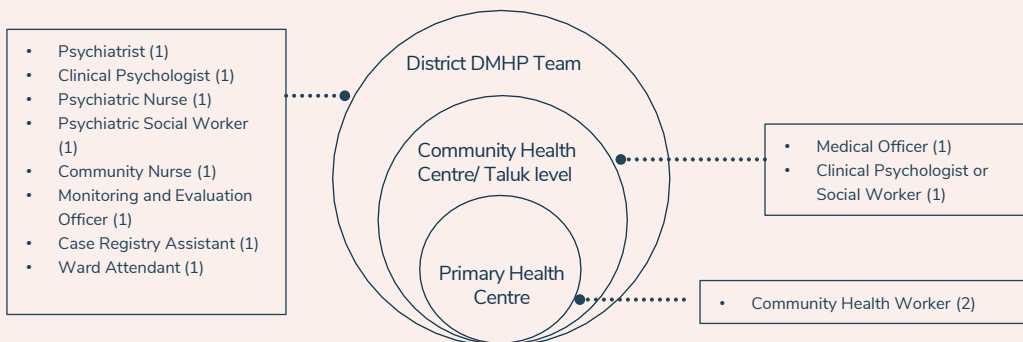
- Psychiatrist (1)
- Clinical Psychologist (1)
- Psychiatric Nurse (1)
- Psychiatric Social Worker (1)
- Community Nurse (1)
- Monitoring and Evaluation Officer (1)
- Case Registry Assistant (1)
- Ward Attendant (1)

District DMHP Team

Community Health Centre/ Taluk level

Primary Health Centre

- Medical Officer (1)
- Clinical Psychologist or Social Worker (1)

- Community Health Worker (2)